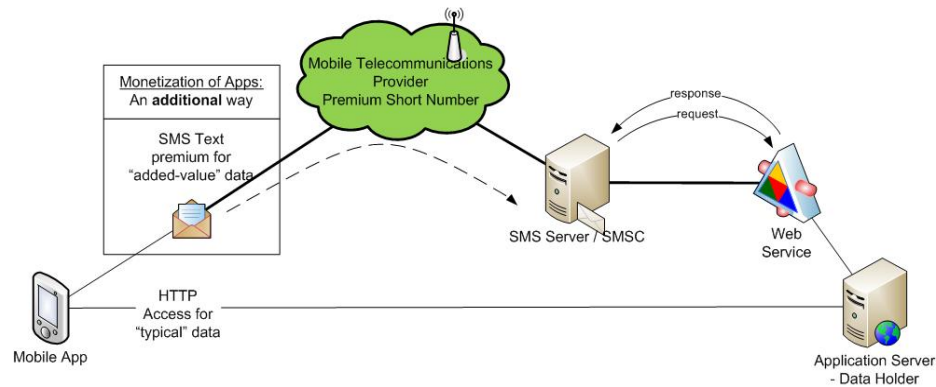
Mobile Telecommunications Provider
Premium Short Number

Monetization of Apps:
An **additional** way

SMS Text premium for "added-value" data

response

request

SMS Server / SMSC

Web Service

HTTP
Access for "typical" data

Mobile App

Application Server
- Data Holder